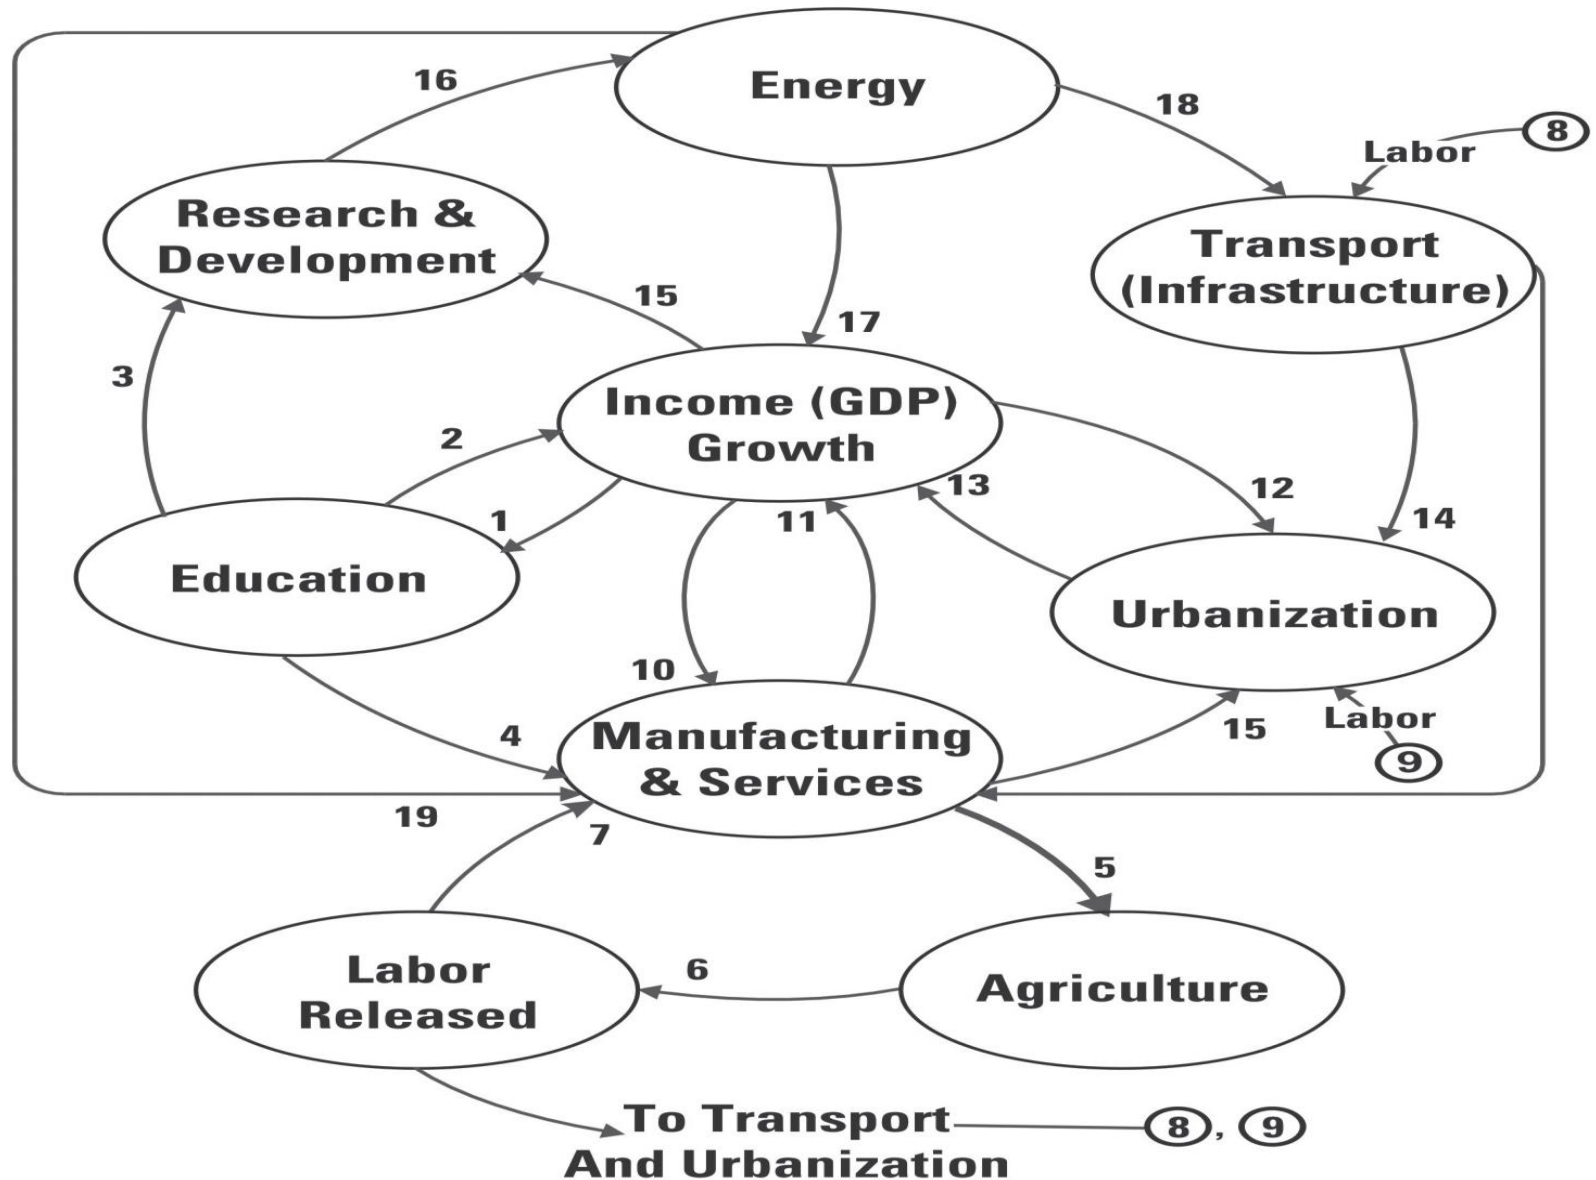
16
Energy
18
Labor
8
Research & Development
Transport (Infrastructure)
15
17
3
Income (GDP) Growth
2
13
12
1
11
14
Education
Urbanization
10
4
Manufacturing & Services
15
Labor
9
19
7
5
Labor Released
6
Agriculture
To Transport And Urbanization
8, 9